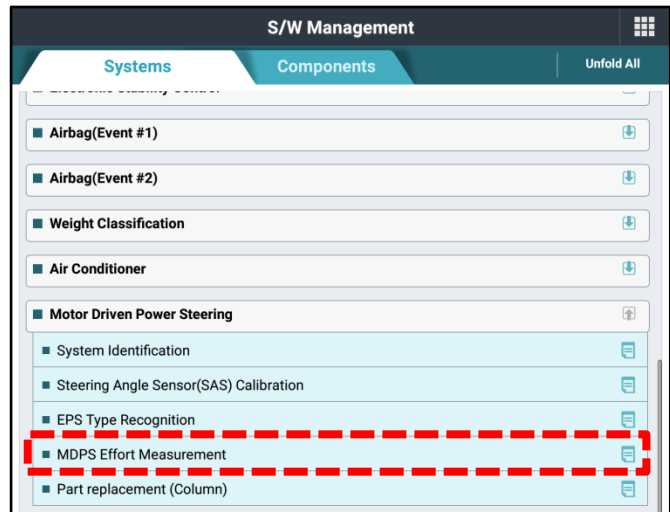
S/W Management

Systems

Components

Unfold All

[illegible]

Airbag(Event #1)

Airbag(Event #2)

Weight Classification

Air Conditioner

Motor Driven Power Steering

System Identification

Steering Angle Sensor(SAS) Calibration

EPS Type Recognition

MDPS Effort Measurement

Part replacement (Column)